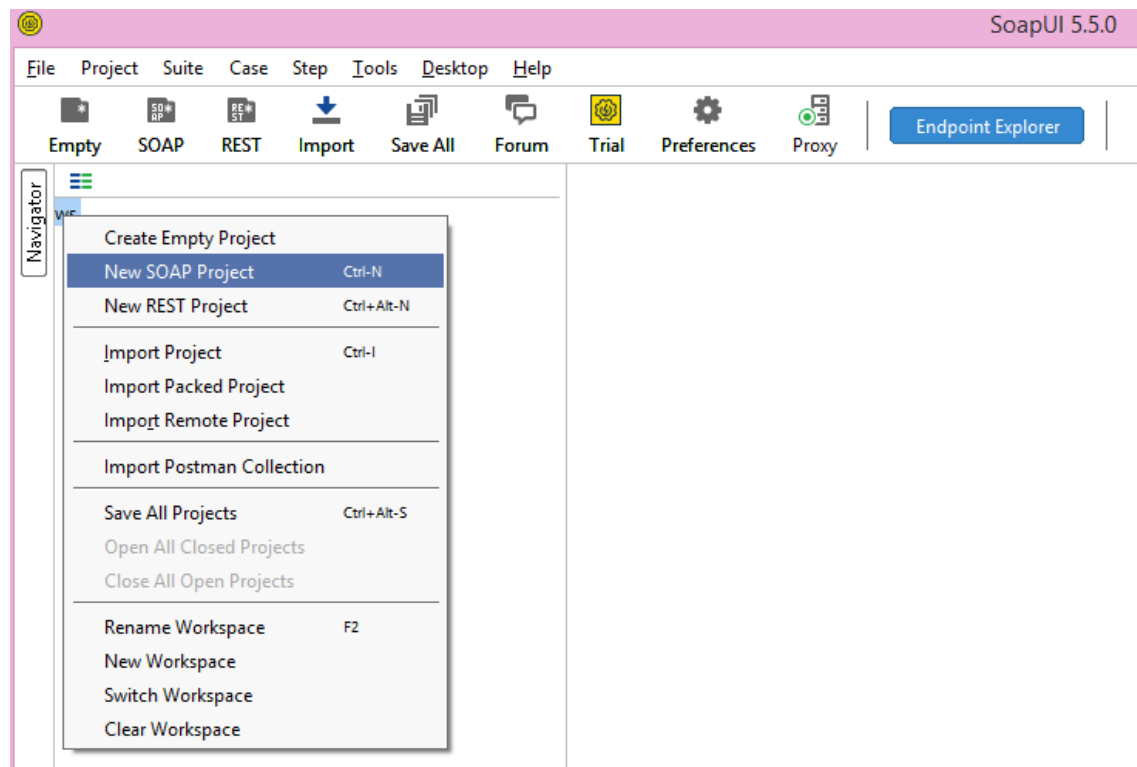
SoapUI 5.5.0

File Project Suite Case Step Tools Desktop Help

Empty SOAP REST Import Save All Forum Trial Preferences Proxy Endpoint Explorer

Navigator

W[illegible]

Create Empty Project
New SOAP Project Ctrl-N
New REST Project Ctrl+Alt-N
Import Project Ctrl-I
Import Packed Project
Import Remote Project
Import Postman Collection
Save All Projects Ctrl+Alt-S
Open All Closed Projects
Close All Open Projects
Rename Workspace F2
New Workspace
Switch Workspace
Clear Workspace